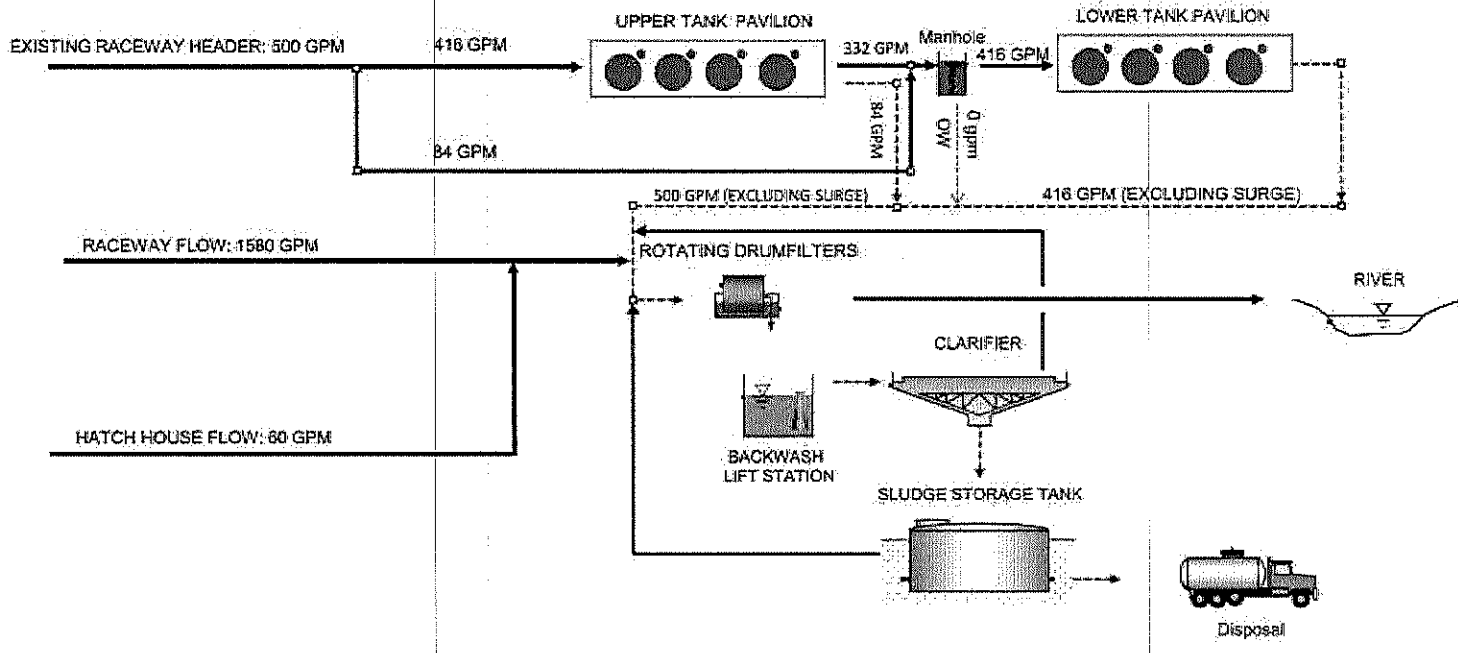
EXISTING RACEWAY HEADER: 500 GPM

416 GPM

UPPER TANK PAVILION

332 GPM

Manhole

416 GPM

LOWER TANK PAVILION

84 GPM

OW

0 gpm

84 GPM

500 GPM (EXCLUDING SURGE)

416 GPM (EXCLUDING SURGE)

RACEWAY FLOW: 1580 GPM

ROTATING DRUMFILTERS

RIVER

CLARIFIER

HATCH HOUSE FLOW: 60 GPM

BACKWASH LIFT STATION

SLUDGE STORAGE TANK

Disposal